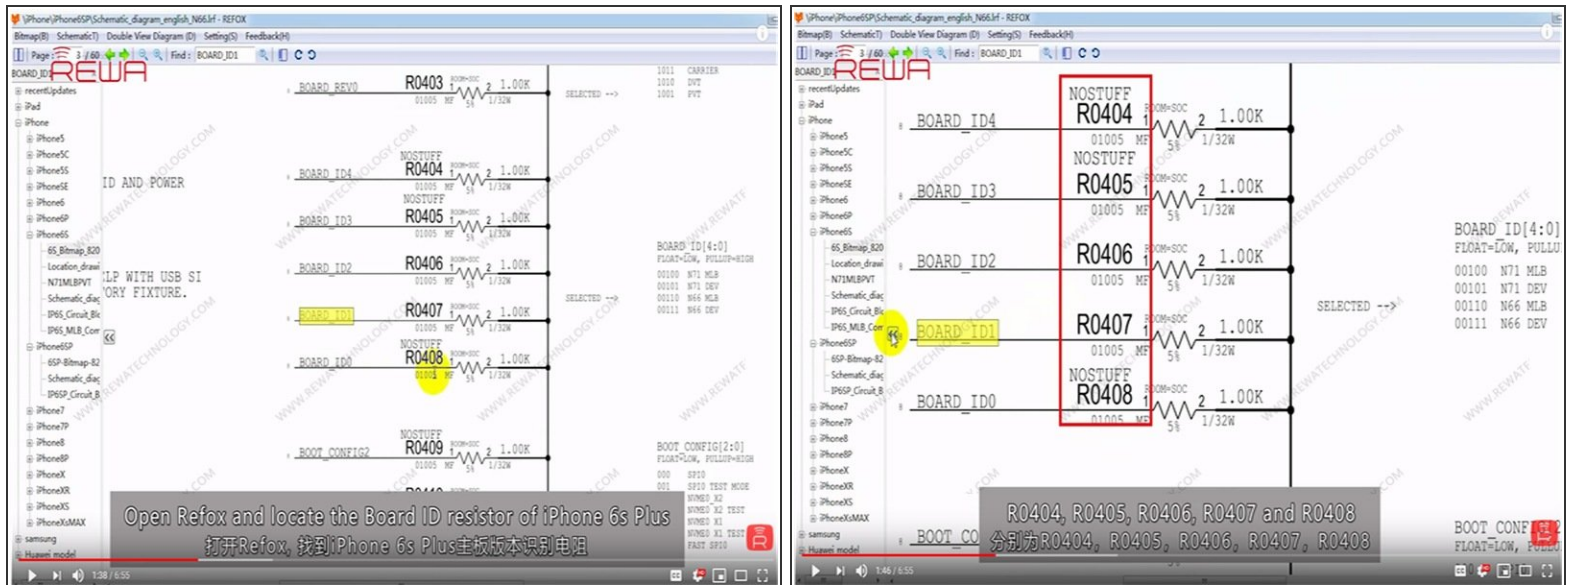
\iPhone\iPhone6SP\Schematic_diagram_english_N66.lrf - REFOX
Bitmap(B) Schematic(T) Double View Diagram (D) Setting(S) Feedback(H)
Page 3 / 60 Find : BOARD_ID1
BOARD_ID1
REWA
recentUpdates
iPad
iPhone
iPhone5
iPhone5C
iPhone5S
iPhone5E
iPhone6
iPhone6P
iPhone6S
6S_Bitmap_820
Location_drawi
N71MLBPVT
Schematic_diag
IP6S_Circuit_Bl
IP6S_MLB_Com
iPhone6SP
6SP-Bitmap-82
Schematic_diag
IP6SP_Circuit_B
iPhone7
iPhone7P
iPhone8
iPhone8P
iPhoneX
iPhoneXR
iPhoneXS
iPhoneXsMAX
samsung
Huawei model
ID AND POWER
LP WITH USB SI
ORY FIXTURE.
BOARD_REV0
R0403
01005 MF
1.00K
1/32W
SELECTED -->
1011 CARRIER
1010 DVT
1001 PVT
NOSTUFF
BOARD_ID4
R0404
1.00K
NOSTUFF
BOARD_ID3
R0405
1.00K
BOARD_ID2
R0406
1.00K
BOARD_ID[4:0]
FLOAT=LOW, PULLUP=HIGH
00100 N71 MLB
00101 N71 DEV
00110 N66 MLB
00111 N66 DEV
SELECTED -->
BOARD_ID1
R0407
1.00K
NOSTUFF
BOARD_ID0
R0408
1.00K
NOSTUFF
BOOT_CONFIG2
R0409
1.00K
BOOT_CONFIG[2:0]
FLOAT=LOW, PULLUP=HIGH
000 SPI0
001 SPI0 TEST MODE
NVME0 X2
NVME0 X2 TEST
NVME0 X1
NVME0 X1 TEST
FAST SPI0
Open Refox and locate the Board ID resistor of iPhone 6s Plus
打开Refox，找到iPhone 6s Plus主板版本识别电阻
1:38 / 6:55

\iPhone\iPhone6SP\Schematic_diagram_english_N66.lrf - REFOX
Bitmap(B) Schematic(T) Double View Diagram (D) Setting(S) Feedback(H)
Page 3 / 60 Find : BOARD_ID1
BOARD_ID1
REWA
recentUpdates
iPad
iPhone
iPhone5
iPhone5C
iPhone5S
iPhone5E
iPhone6
iPhone6P
iPhone6S
6S_Bitmap_820
Location_drawi
N71MLBPVT
Schematic_diag
IP6S_Circuit_Bl
IP6S_MLB_Com
iPhone6SP
6SP-Bitmap-82
Schematic_diag
IP6SP_Circuit_B
iPhone7
iPhone7P
iPhone8
iPhone8P
iPhoneX
iPhoneXR
iPhoneXS
iPhoneXsMAX
samsung
Huawei model
NOSTUFF
BOARD_ID4
R0404
01005 MF
1.00K
5%
1/32W
NOSTUFF
BOARD_ID3
R0405
01005 MF
1.00K
1/32W
BOARD_ID2
R0406
01005 MF
1.00K
1/32W
BOARD_ID1
R0407
01005 MF
1.00K
1/32W
SELECTED -->
NOSTUFF
BOARD_ID0
R0408
01005 MF
1.00K
1/32W
BOARD_ID[4:0]
FLOAT=LOW, PULLU
00100 N71 MLB
00101 N71 DEV
00110 N66 MLB
00111 N66 DEV
BOOT_CO
BOOT_CONF
FLOAT=LOW,
R0404, R0405, R0406, R0407 and R0408
分别为R0404，R0405，R0406，R0407，R0408
1:46 / 6:55